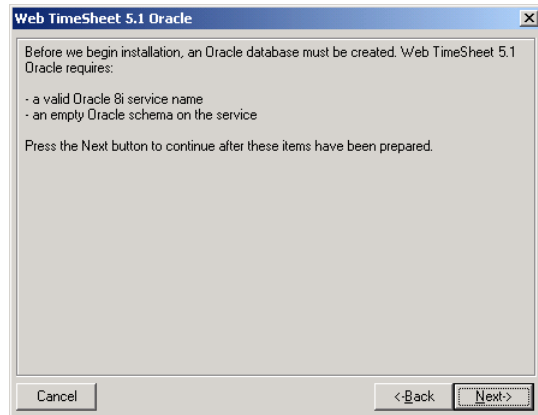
Web TimeSheet 5.1 Oracle

Before we begin installation, an Oracle database must be created. Web TimeSheet 5.1 Oracle requires:

- a valid Oracle 8i service name
- an empty Oracle schema on the service

Press the Next button to continue after these items have been prepared.

Cancel

<-Back

Next->

X